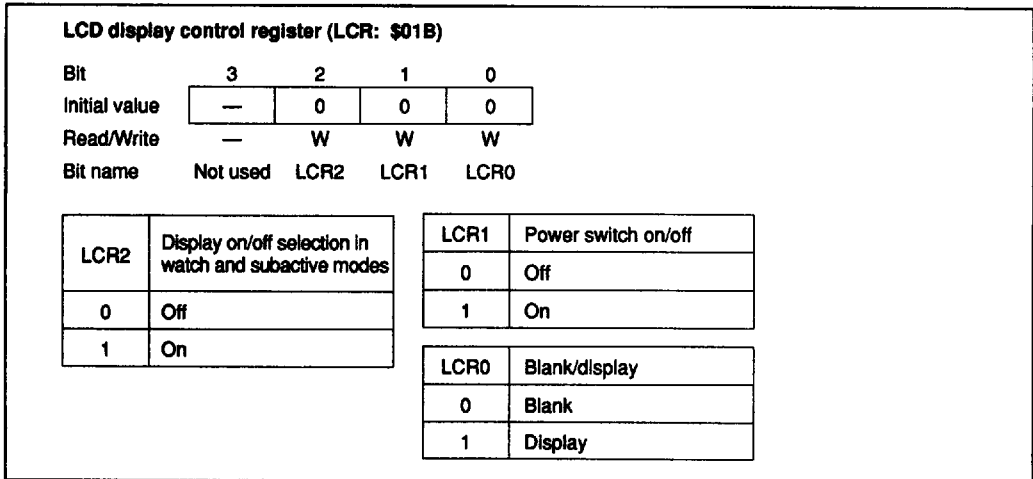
LCD display control register (LCR: $01B)

| Bit | 3 | 2 | 1 | 0 |
|---|---|---|---|---|
| Initial value | — | 0 | 0 | 0 |
| Read/Write | — | W | W | W |
| Bit name | Not used | LCR2 | LCR1 | LCR0 |

| LCR2 | Display on/off selection in watch and subactive modes |
|---|---|
| 0 | Off |
| 1 | On |

| LCR1 | Power switch on/off |
|---|---|
| 0 | Off |
| 1 | On |

| LCR0 | Blank/display |
|---|---|
| 0 | Blank |
| 1 | Display |